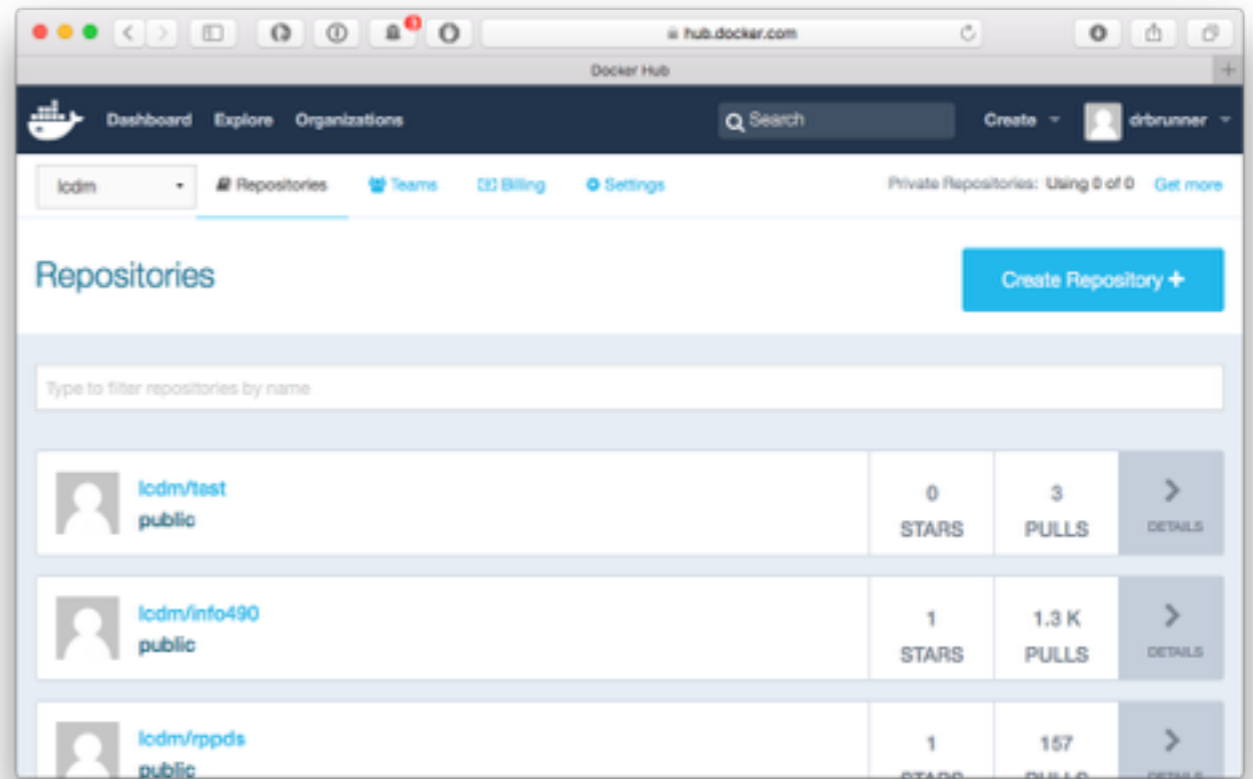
hub.docker.com

Docker Hub

Dashboard Explore Organizations

Search

Create

drbrunner

lcdm

Repositories Teams Billing Settings

Private Repositories: Using 0 of 0 Get more

Repositories

Create Repository +

Type to filter repositories by name

lcdm/test
public
0
STARS
3
PULLS
DETAILS

lcdm/info490
public
1
STARS
1.3 K
PULLS
DETAILS

lcdm/rppds
public
1
STARS
157
PULLS
DETAILS